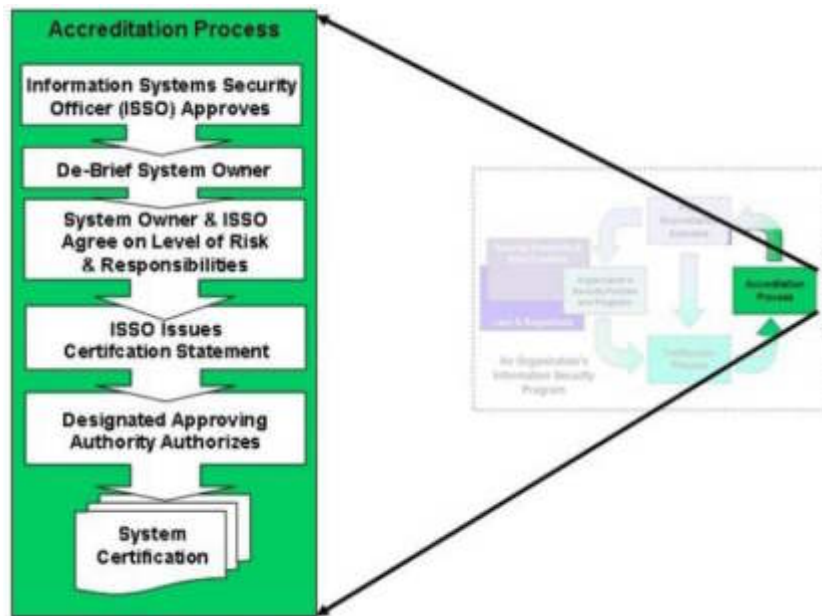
Accreditation Process

Information Systems Security Officer (ISSO) Approves

De-Brief System Owner

System Owner & ISSO Agree on Level of Risk & Responsibilities

ISSO Issues Certifcation Statement

Designated Approving Authority Authorizes

System Certification

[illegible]

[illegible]

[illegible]

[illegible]

Accreditation Process

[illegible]

An Organization's Information Security Program